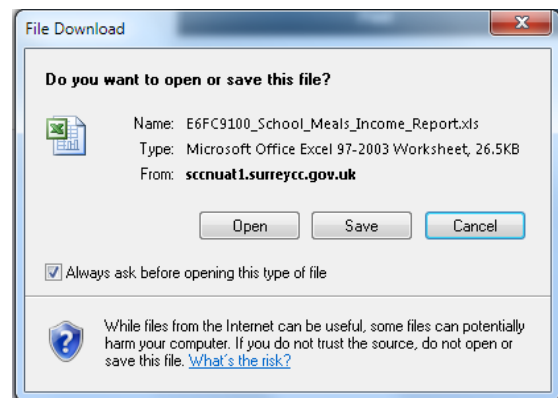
File Download

Do you want to open or save this file?

Name: E6FC9100_School_Meals_Income_Report.xls
Type: Microsoft Office Excel 97-2003 Worksheet, 26.5KB
From: sccnuat1.surreycc.gov.uk

Open Save Cancel

Always ask before opening this type of file

While files from the Internet can be useful, some files can potentially harm your computer. If you do not trust the source, do not open or save this file. What's the risk?